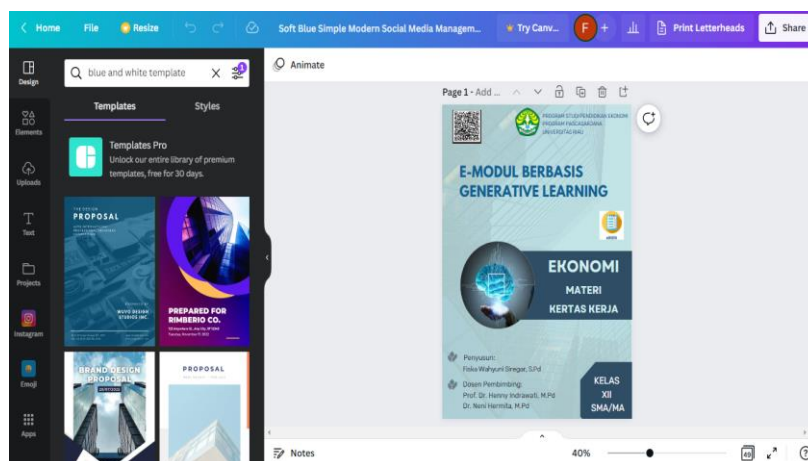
Home File Resize Soft Blue Simple Modern Social Media Managem... Try Canv... F + Print Letterheads Share

Design
Elements
Uploads
Text
Projects
Instagram
Emoji
Apps

blue and white template

Templates Styles

Templates Pro
Unlock our entire library of premium templates, free for 30 days.

PROPOSAL
WUVO DESIGN STUDIOS INC.

PREPARED FOR RIMBERIO CO.

BRAND DESIGN PROPOSAL

PROPOSAL

Animate

Page 1 - Add ...

PROGRAM STUDI PENDIDIKAN EKONOMI PROGRAM PASCASARJANA UNIVERSITAS RIAU

E-MODUL BERBASIS GENERATIVE LEARNING

EKONOMI
MATERI
KERTAS KERJA

Penyusun:
Fiska Wahyuni Siregar, S.Pd

Dosen Pembimbing:
Prof. Dr. Henny Indrawati, M.Pd
Dr. Nani Hermita, M.Pd

KELAS
XII
SMA/MA

Notes 40% 49